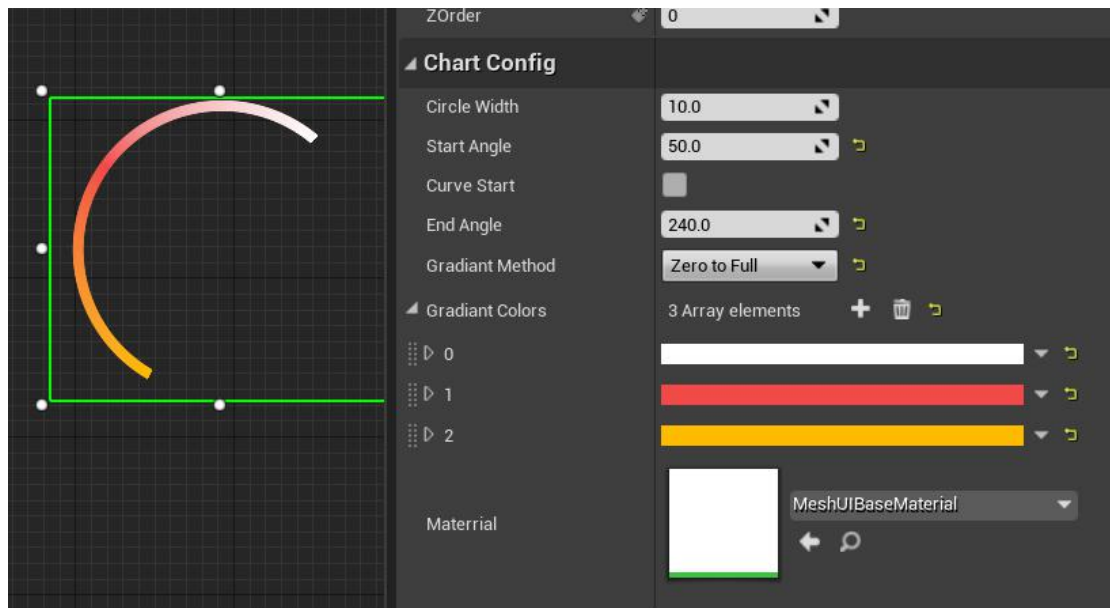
ZOrder 0

Chart Config

| | |
|---|---|
| Circle Width | 10.0 |
| Start Angle | 50.0 |
| Curve Start | |
| End Angle | 240.0 |
| Gradiant Method | Zero to Full |
| Gradiant Colors | 3 Array elements |
| 0 | |
| 1 | |
| 2 | |
| Materrial | MeshUIBaseMaterial |